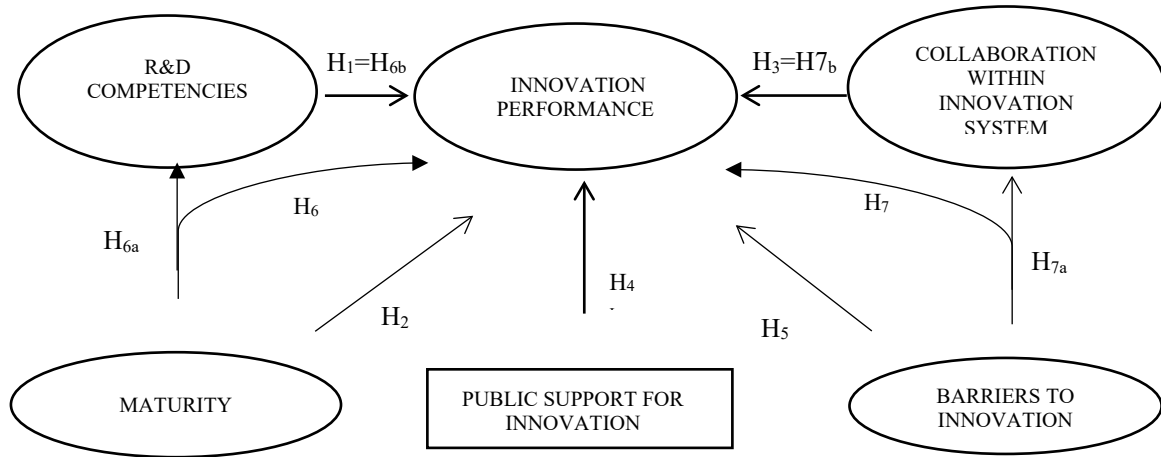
R&D COMPETENCIES

$H_1=H_{6b}$

INNOVATION PERFORMANCE

$H_3=H7_b$

COLLABORATION WITHIN INNOVATION SYSTEM

$H_6$

$H_7$

$H_{6a}$

$H_4$

$H_{7a}$

$H_2$

$H_5$

MATURITY

PUBLIC SUPPORT FOR INNOVATION

BARRIERS TO INNOVATION